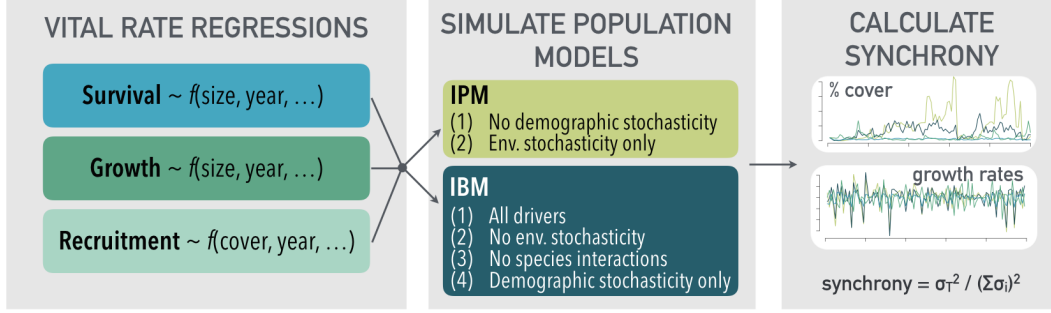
VITAL RATE REGRESSIONS

**Survival** ~ $f$(size, year, …)

**Growth** ~ $f$(size, year, …)

**Recruitment** ~ $f$(cover, year, …)

SIMULATE POPULATION MODELS

IPM
(1) No demographic stochasticity
(2) Env. stochasticity only

IBM
(1) All drivers
(2) No env. stochasticity
(3) No species interactions
(4) Demographic stochasticity only

CALCULATE SYNCHRONY

% cover

growth rates

synchrony = $\sigma_T^2$ / $(\Sigma\sigma_i)^2$